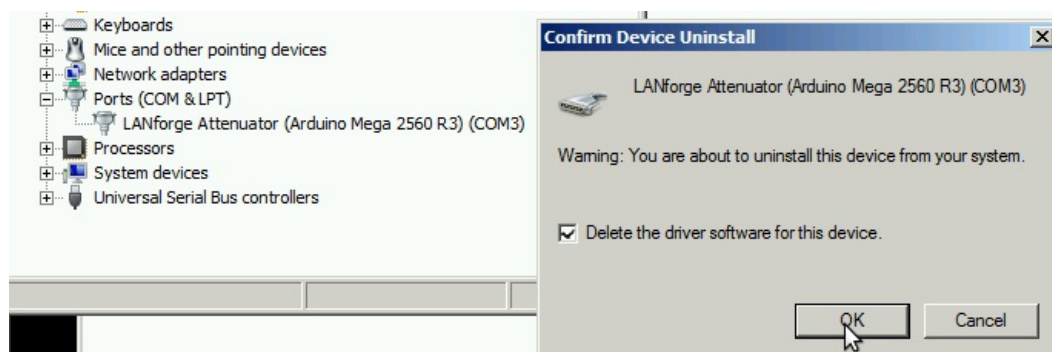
Keyboards
Mice and other pointing devices
Network adapters
Ports (COM & LPT)
LANforge Attenuator (Arduino Mega 2560 R3) (COM3)
Processors
System devices
Universal Serial Bus controllers

Confirm Device Uninstall
×
LANforge Attenuator (Arduino Mega 2560 R3) (COM3)

Warning: You are about to uninstall this device from your system.

Delete the driver software for this device.

OK
Cancel